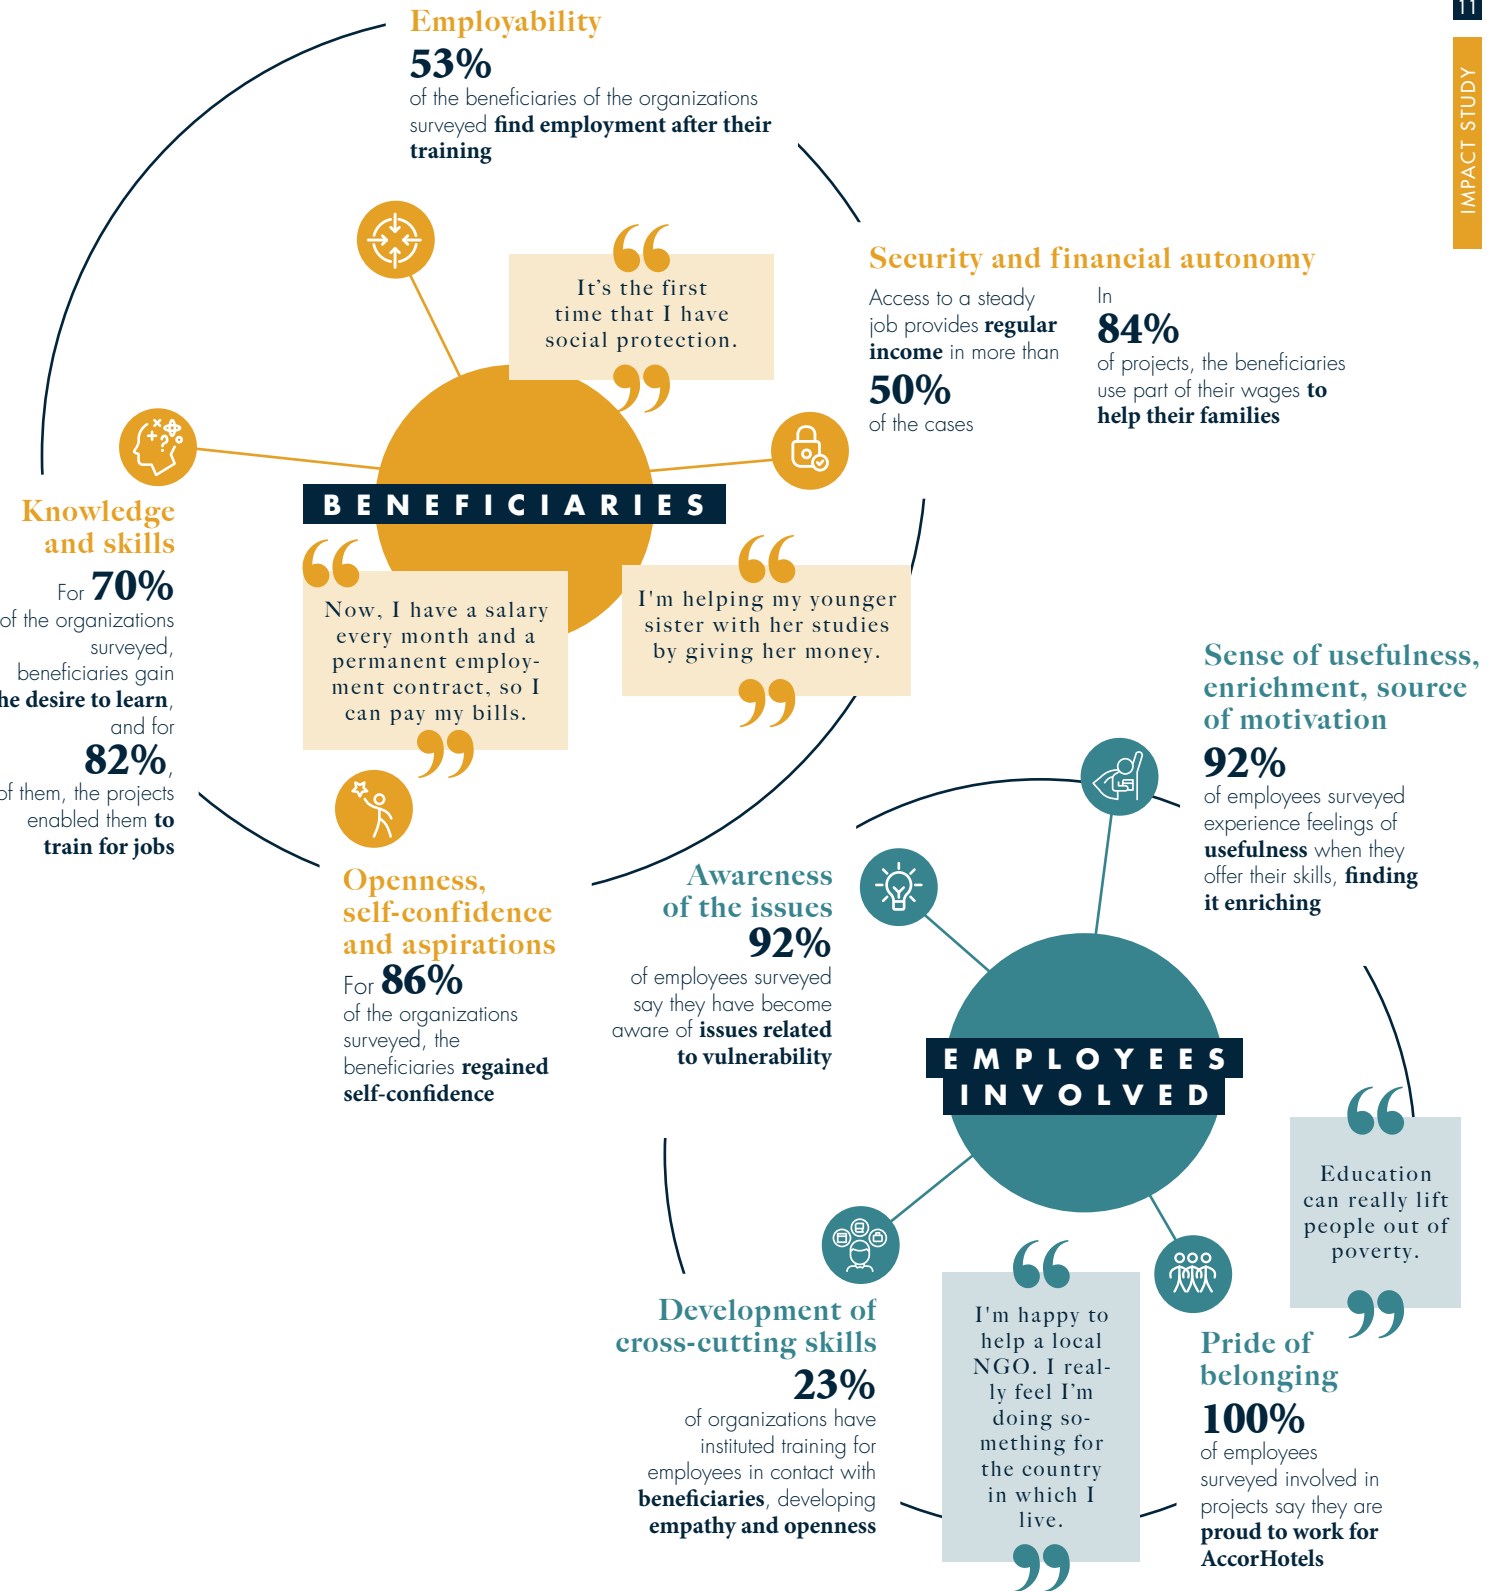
11

IMPACT STUDY

Employability
53%
of the beneficiaries of the organizations surveyed **find employment after their training**

“It’s the first time that I have social protection.”

Security and financial autonomy
Access to a steady job provides **regular income** in more than
50%
of the cases

In
84%
of projects, the beneficiaries use part of their wages **to help their families**

BENEFICIARIES

Knowledge and skills
For 70%
of the organizations surveyed, beneficiaries gain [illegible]he desire to learn, and for
82%,
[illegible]f them, the projects enabled them **to train for jobs**

“Now, I have a salary every month and a permanent employment contract, so I can pay my bills.”

“I’m helping my younger sister with her studies by giving her money.”

Openness, self-confidence and aspirations
For 86%
of the organizations surveyed, the beneficiaries **regained self-confidence**

Awareness of the issues
92%
of employees surveyed say they have become aware of **issues related to vulnerability**

Sense of usefulness, enrichment, source of motivation
92%
of employees surveyed experience feelings of **usefulness** when they offer their skills, **finding it enriching**

EMPLOYEES INVOLVED

“Education can really lift people out of poverty.”

Development of cross-cutting skills
23%
of organizations have instituted training for employees in contact with **beneficiaries**, developing **empathy and openness**

“I’m happy to help a local NGO. I really feel I’m doing something for the country in which I live.”

Pride of belonging
100%
of employees surveyed involved in projects say they are **proud to work for AccorHotels**